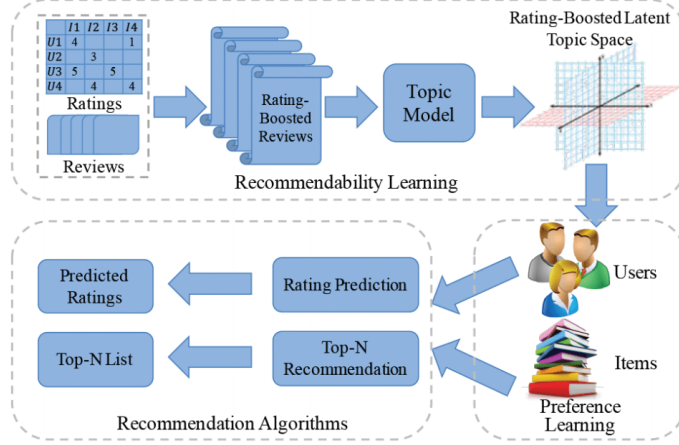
|  | I1 | I2 | I3 | I4 |
|---|---|---|---|---|
| U1 | 4 |  |  | 1 |
| U2 |  | 3 |  |  |
| U3 | 5 |  | 5 |  |
| U4 |  | 4 |  | 4 |

Ratings

Reviews

Rating-Boosted Reviews

Topic Model

Rating-Boosted Latent Topic Space

Recommendability Learning

Users

Items

Preference Learning

Rating Prediction

Top-N Recommendation

Predicted Ratings

Top-N List

Recommendation Algorithms